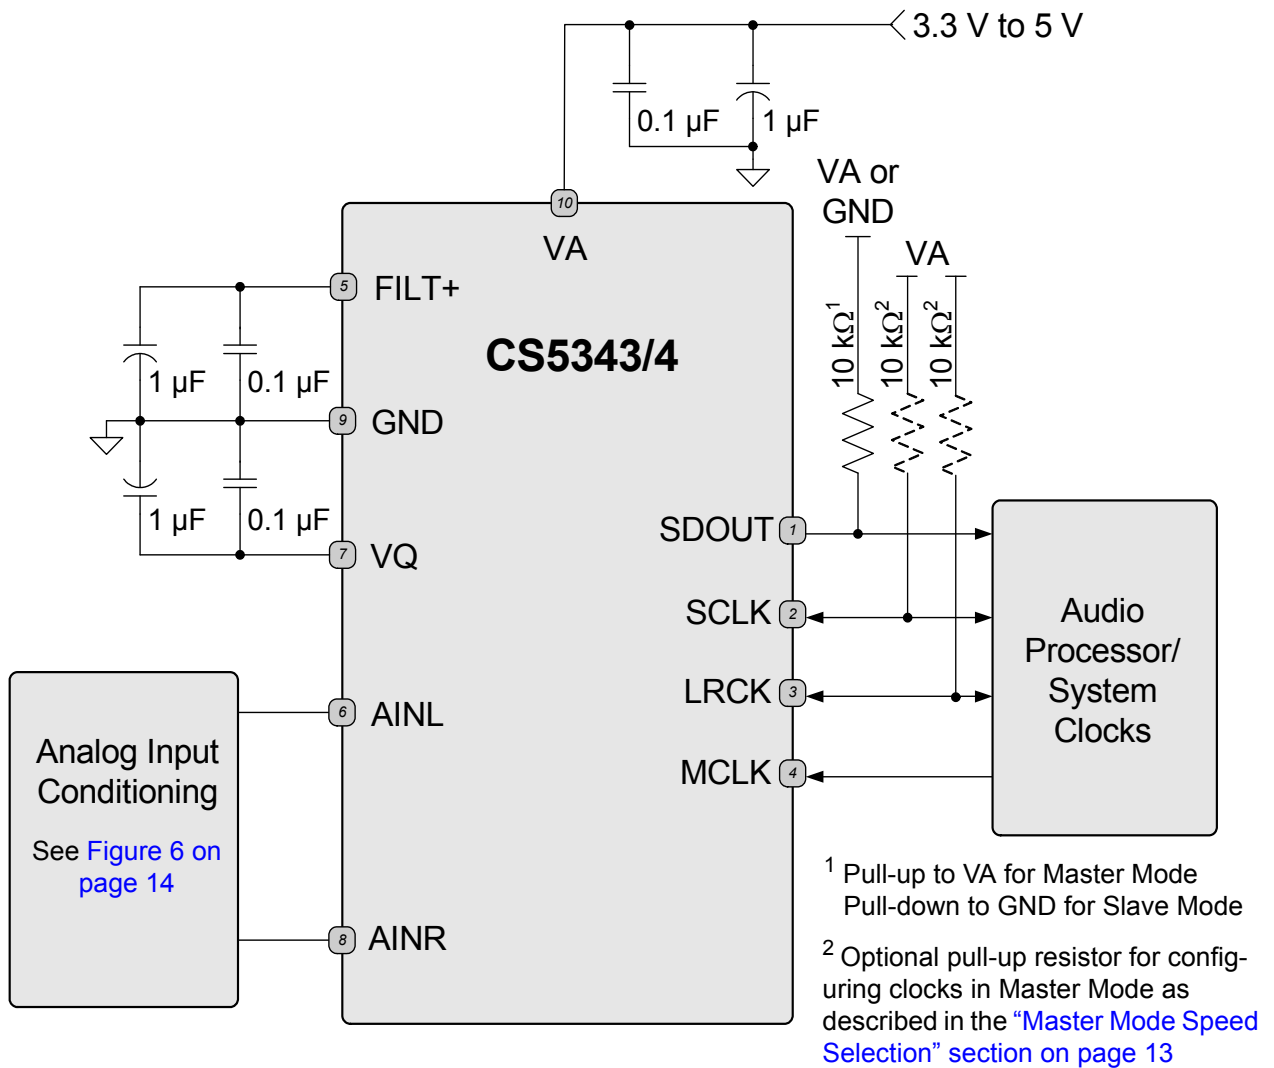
3.3 V to 5 V

0.1 µF

1 µF

VA or GND

10

VA

VA

5 FILT+

CS5343/4

$10\ k\Omega^1$

$10\ k\Omega^2$

$10\ k\Omega^2$

1 µF

0.1 µF

9 GND

1 µF

0.1 µF

SDOUT 1

7 VQ

SCLK 2

Audio Processor/ System Clocks

LRCK 3

6 AINL

Analog Input Conditioning

MCLK 4

See Figure 6 on page 14

$^1$ Pull-up to VA for Master Mode
Pull-down to GND for Slave Mode

8 AINR

$^2$ Optional pull-up resistor for configuring clocks in Master Mode as described in the “Master Mode Speed Selection” section on page 13